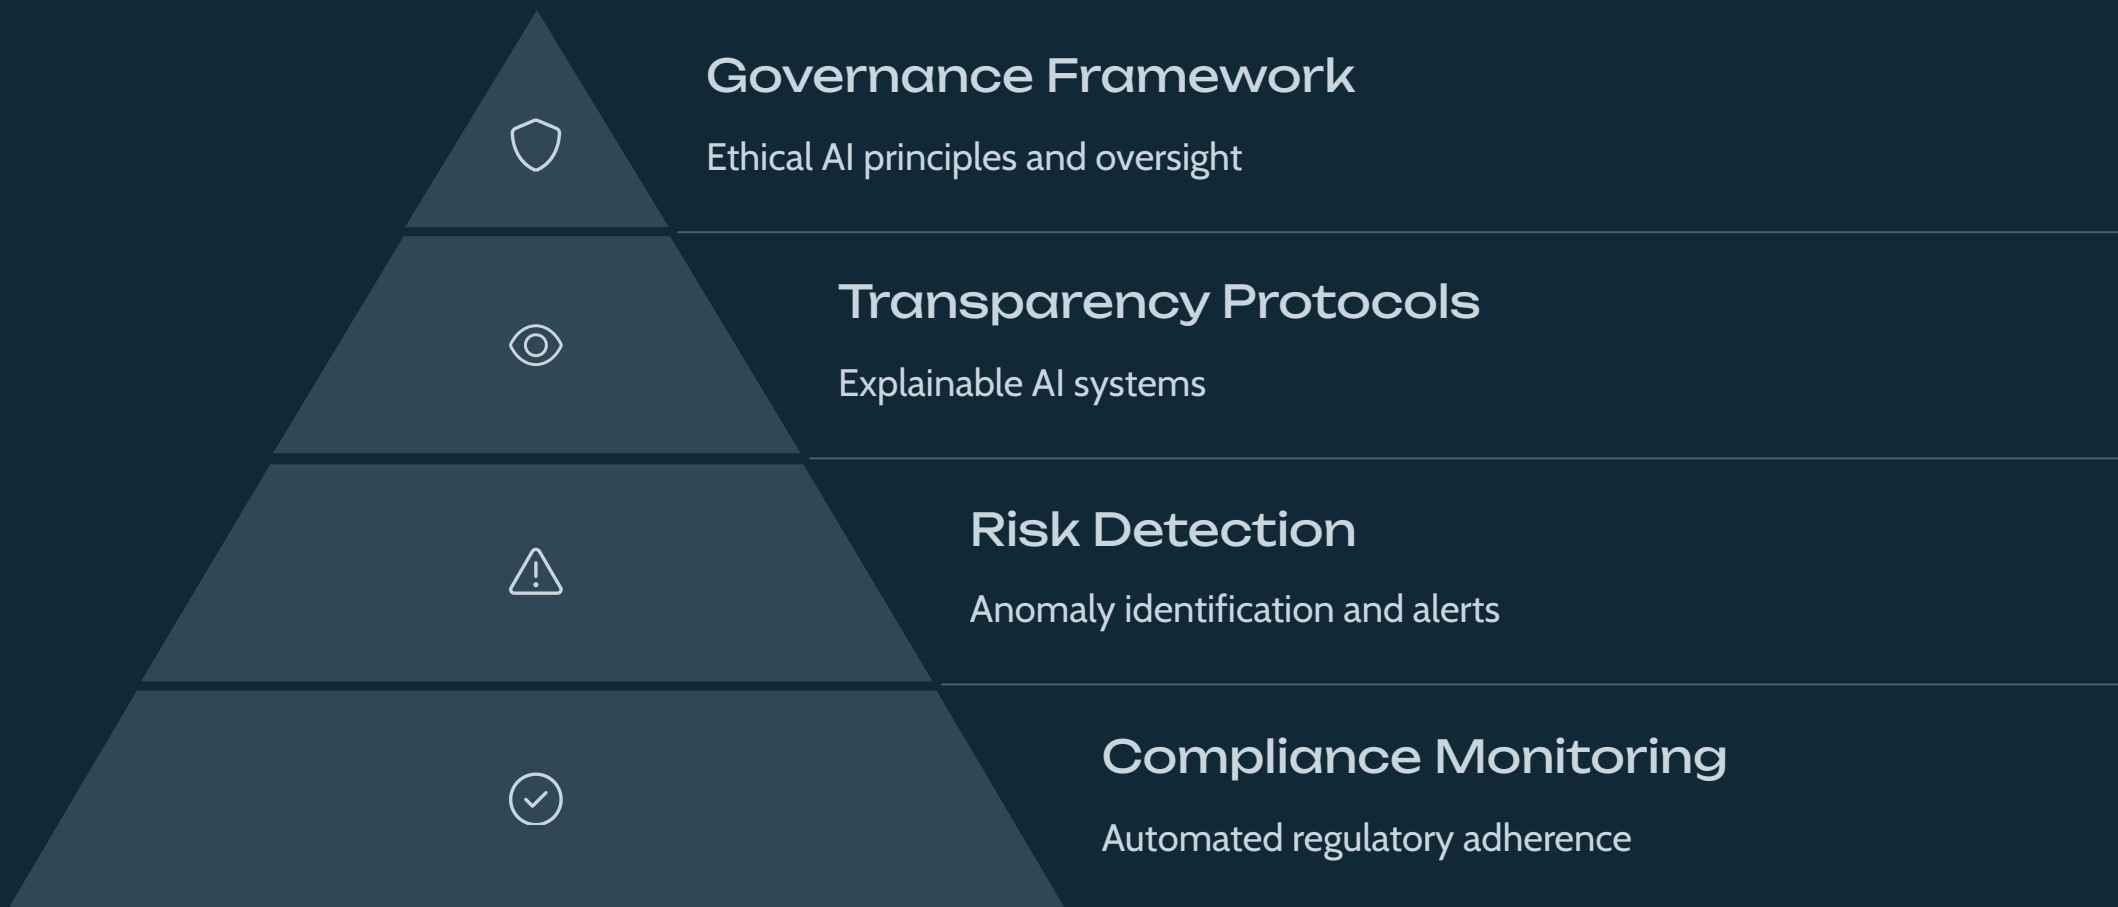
Governance Framework

Ethical AI principles and oversight

Transparency Protocols

Explainable AI systems

Risk Detection

Anomaly identification and alerts

Compliance Monitoring

Automated regulatory adherence